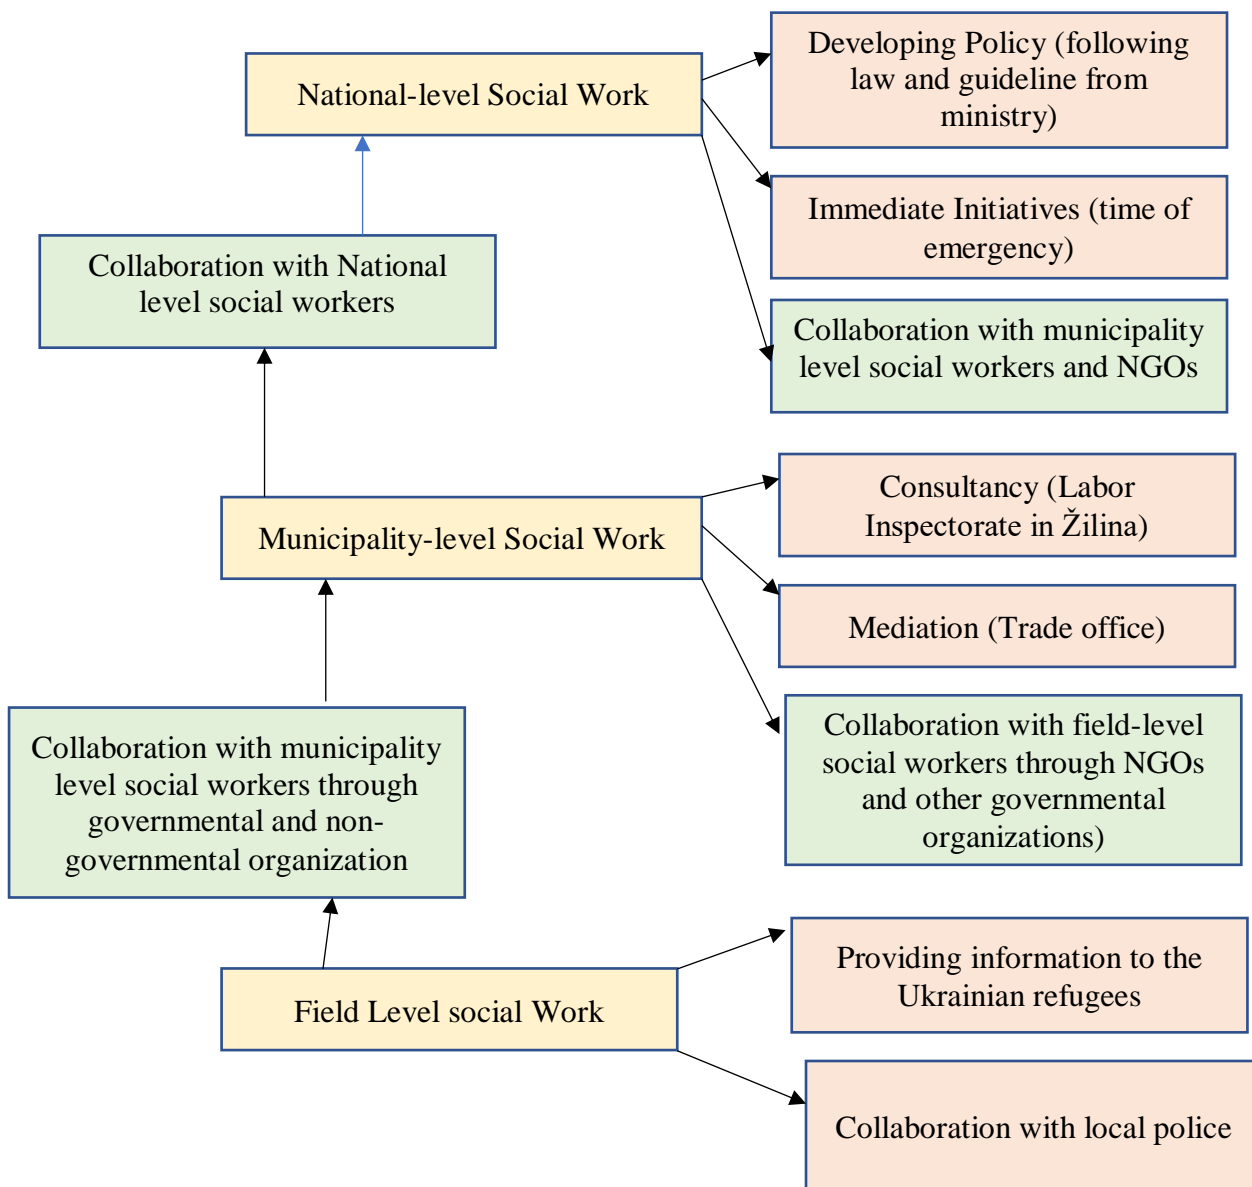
National-level Social Work

Developing Policy (following law and guideline from ministry)

Immediate Initiatives (time of emergency)

Collaboration with municipality level social workers and NGOs

Collaboration with National level social workers

Municipality-level Social Work

Consultancy (Labor Inspectorate in Žilina)

Mediation (Trade office)

Collaboration with field-level social workers through NGOs and other governmental organizations)

Collaboration with municipality level social workers through governmental and non-governmental organization

Field Level social Work

Providing information to the Ukrainian refugees

Collaboration with local police